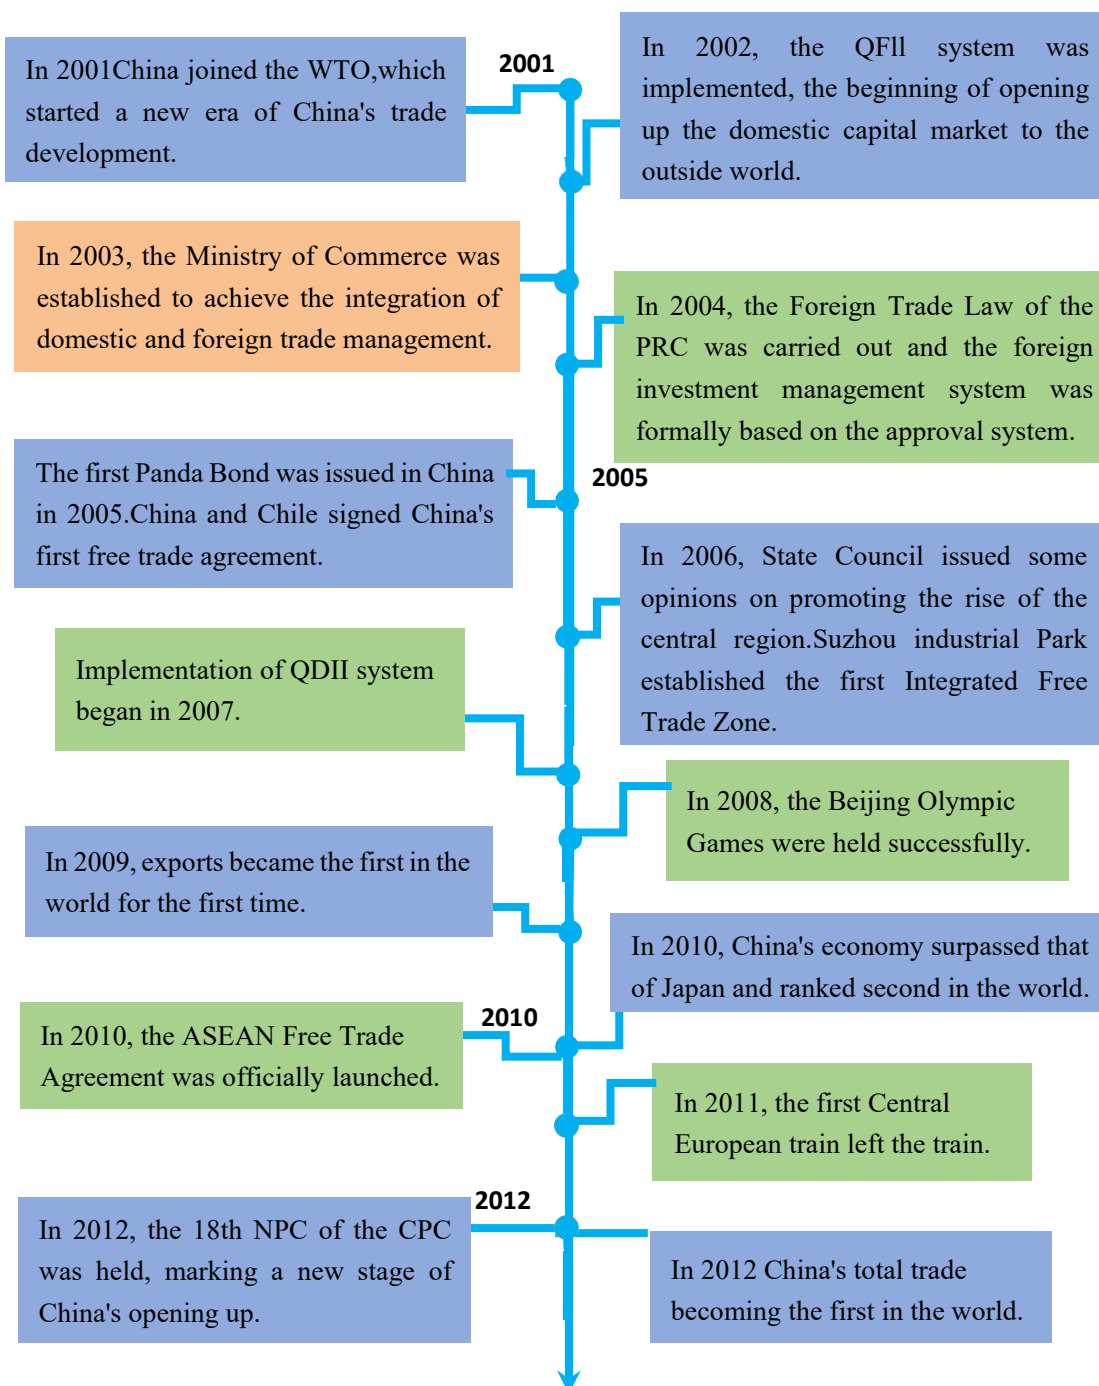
In 2001China joined the WTO,which started a new era of China's trade development.

2001

In 2002, the QFII system was implemented, the beginning of opening up the domestic capital market to the outside world.

In 2003, the Ministry of Commerce was established to achieve the integration of domestic and foreign trade management.

In 2004, the Foreign Trade Law of the PRC was carried out and the foreign investment management system was formally based on the approval system.

The first Panda Bond was issued in China in 2005.China and Chile signed China's first free trade agreement.

2005

In 2006, State Council issued some opinions on promoting the rise of the central region.Suzhou industrial Park established the first Integrated Free Trade Zone.

Implementation of QDII system began in 2007.

In 2008, the Beijing Olympic Games were held successfully.

In 2009, exports became the first in the world for the first time.

In 2010, China's economy surpassed that of Japan and ranked second in the world.

2010

In 2010, the ASEAN Free Trade Agreement was officially launched.

In 2011, the first Central European train left the train.

2012

In 2012, the 18th NPC of the CPC was held, marking a new stage of China's opening up.

In 2012 China's total trade becoming the first in the world.